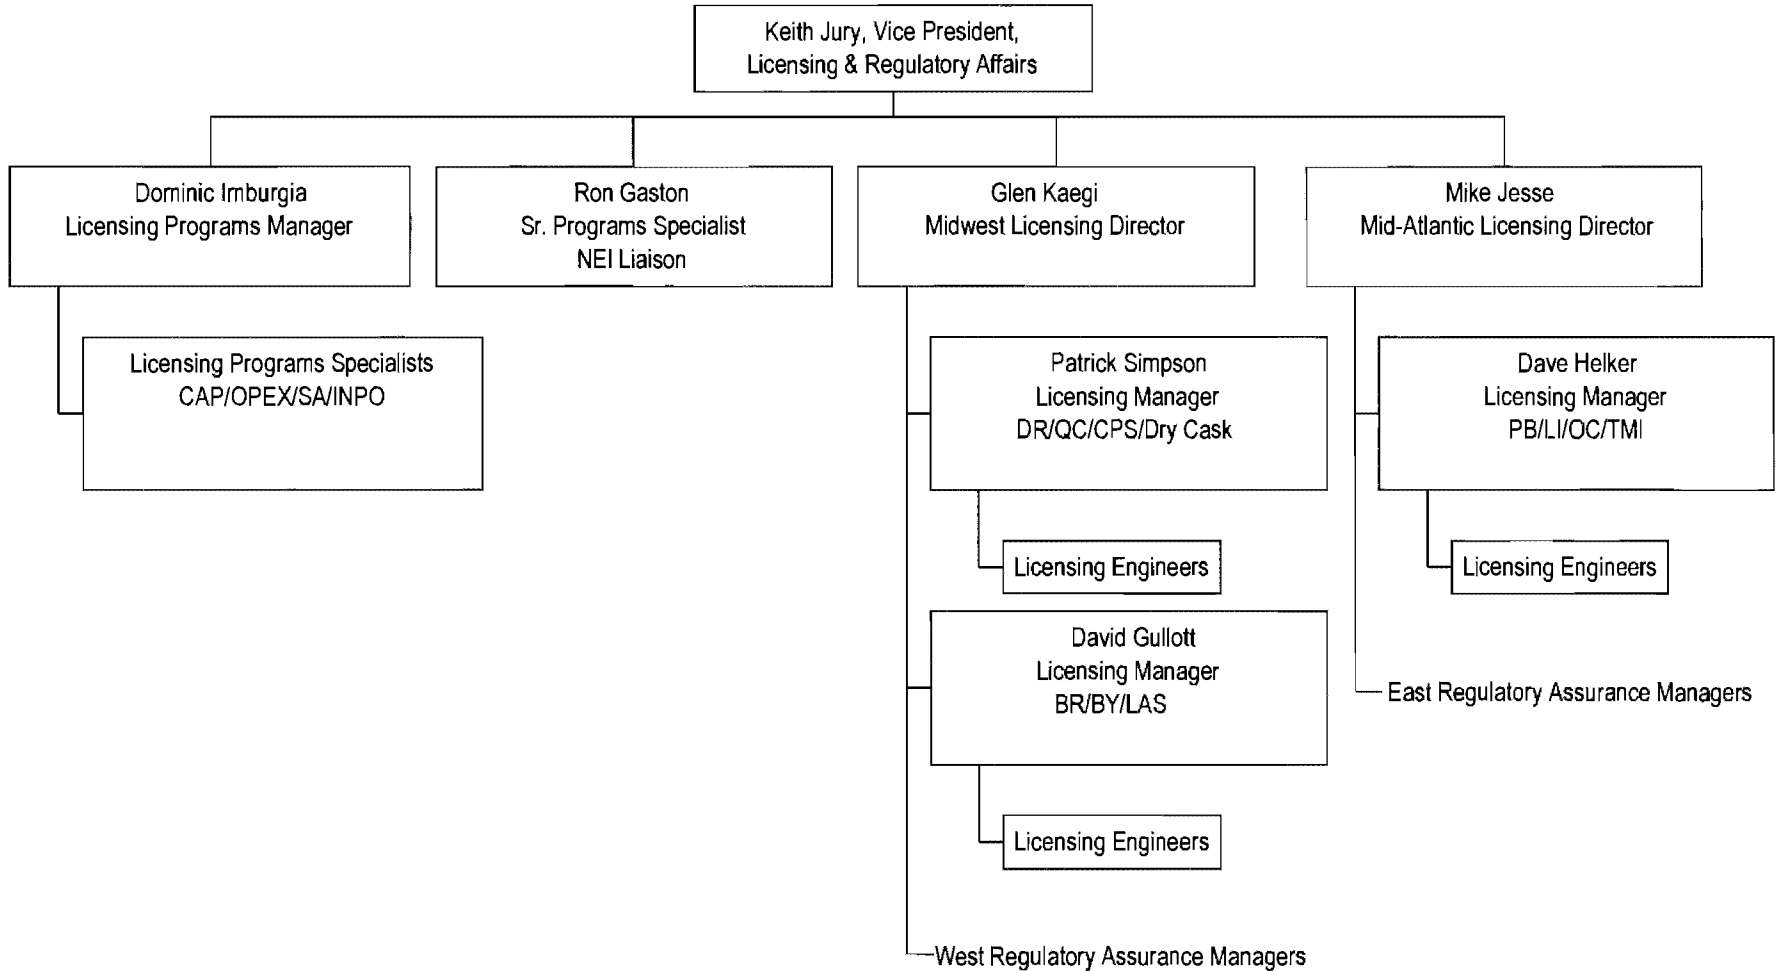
Keith Jury, Vice President,
Licensing & Regulatory Affairs

Dominic Imburgia
Licensing Programs Manager

Ron Gaston
Sr. Programs Specialist
NEI Liaison

Glen Kaegi
Midwest Licensing Director

Mike Jesse
Mid-Atlantic Licensing Director

Licensing Programs Specialists
CAP/OPEX/SA/INPO

Patrick Simpson
Licensing Manager
DR/QC/CPS/Dry Cask

Licensing Engineers

David Gullott
Licensing Manager
BR/BY/LAS

Licensing Engineers

West Regulatory Assurance Managers

Dave Helker
Licensing Manager
PB/LI/OC/TMI

Licensing Engineers

East Regulatory Assurance Managers